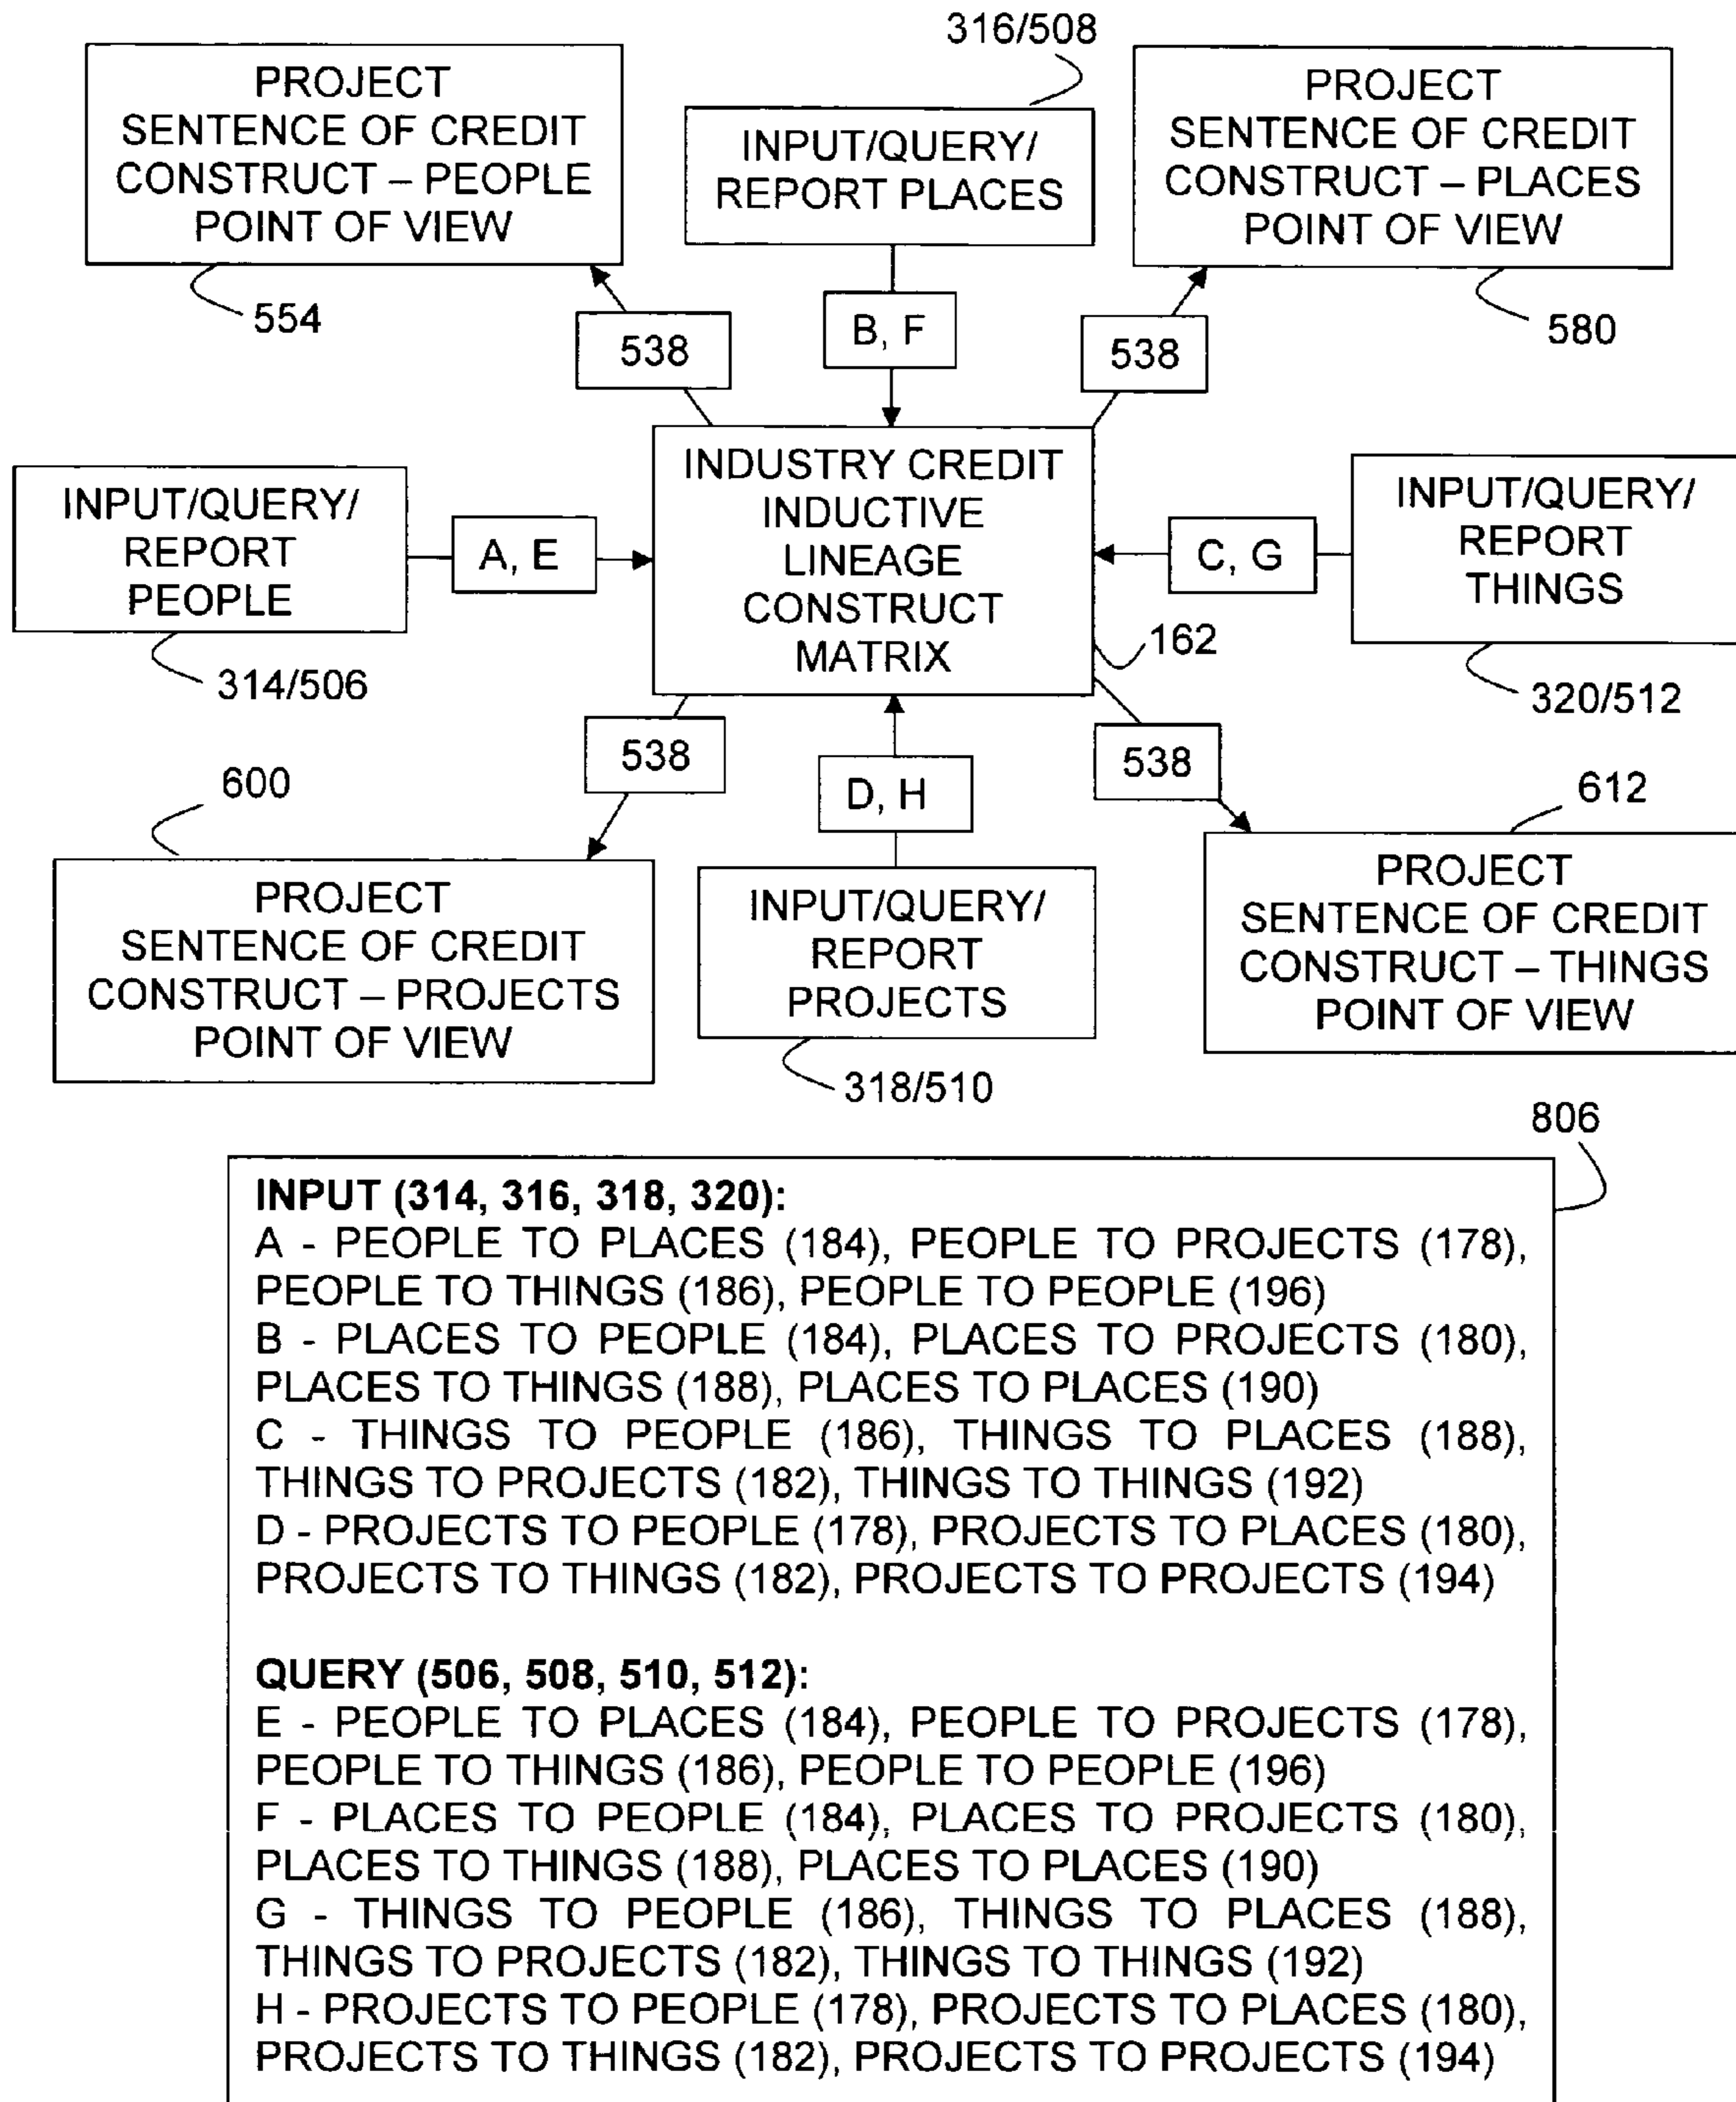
316/508

PROJECT SENTENCE OF CREDIT CONSTRUCT – PEOPLE POINT OF VIEW

554

INPUT/QUERY/ REPORT PLACES

PROJECT SENTENCE OF CREDIT CONSTRUCT – PLACES POINT OF VIEW

580

538

B, F

538

INPUT/QUERY/ REPORT PEOPLE

314/506

A, E

INDUSTRY CREDIT INDUCTIVE LINEAGE CONSTRUCT MATRIX

162

C, G

INPUT/QUERY/ REPORT THINGS

320/512

538

D, H

538

600

612

PROJECT SENTENCE OF CREDIT CONSTRUCT – PROJECTS POINT OF VIEW

INPUT/QUERY/ REPORT PROJECTS

318/510

PROJECT SENTENCE OF CREDIT CONSTRUCT – THINGS POINT OF VIEW

806

**INPUT (314, 316, 318, 320):**
A - PEOPLE TO PLACES (184), PEOPLE TO PROJECTS (178), PEOPLE TO THINGS (186), PEOPLE TO PEOPLE (196)
B - PLACES TO PEOPLE (184), PLACES TO PROJECTS (180), PLACES TO THINGS (188), PLACES TO PLACES (190)
C - THINGS TO PEOPLE (186), THINGS TO PLACES (188), THINGS TO PROJECTS (182), THINGS TO THINGS (192)
D - PROJECTS TO PEOPLE (178), PROJECTS TO PLACES (180), PROJECTS TO THINGS (182), PROJECTS TO PROJECTS (194)

**QUERY (506, 508, 510, 512):**
E - PEOPLE TO PLACES (184), PEOPLE TO PROJECTS (178), PEOPLE TO THINGS (186), PEOPLE TO PEOPLE (196)
F - PLACES TO PEOPLE (184), PLACES TO PROJECTS (180), PLACES TO THINGS (188), PLACES TO PLACES (190)
G - THINGS TO PEOPLE (186), THINGS TO PLACES (188), THINGS TO PROJECTS (182), THINGS TO THINGS (192)
H - PROJECTS TO PEOPLE (178), PROJECTS TO PLACES (180), PROJECTS TO THINGS (182), PROJECTS TO PROJECTS (194)